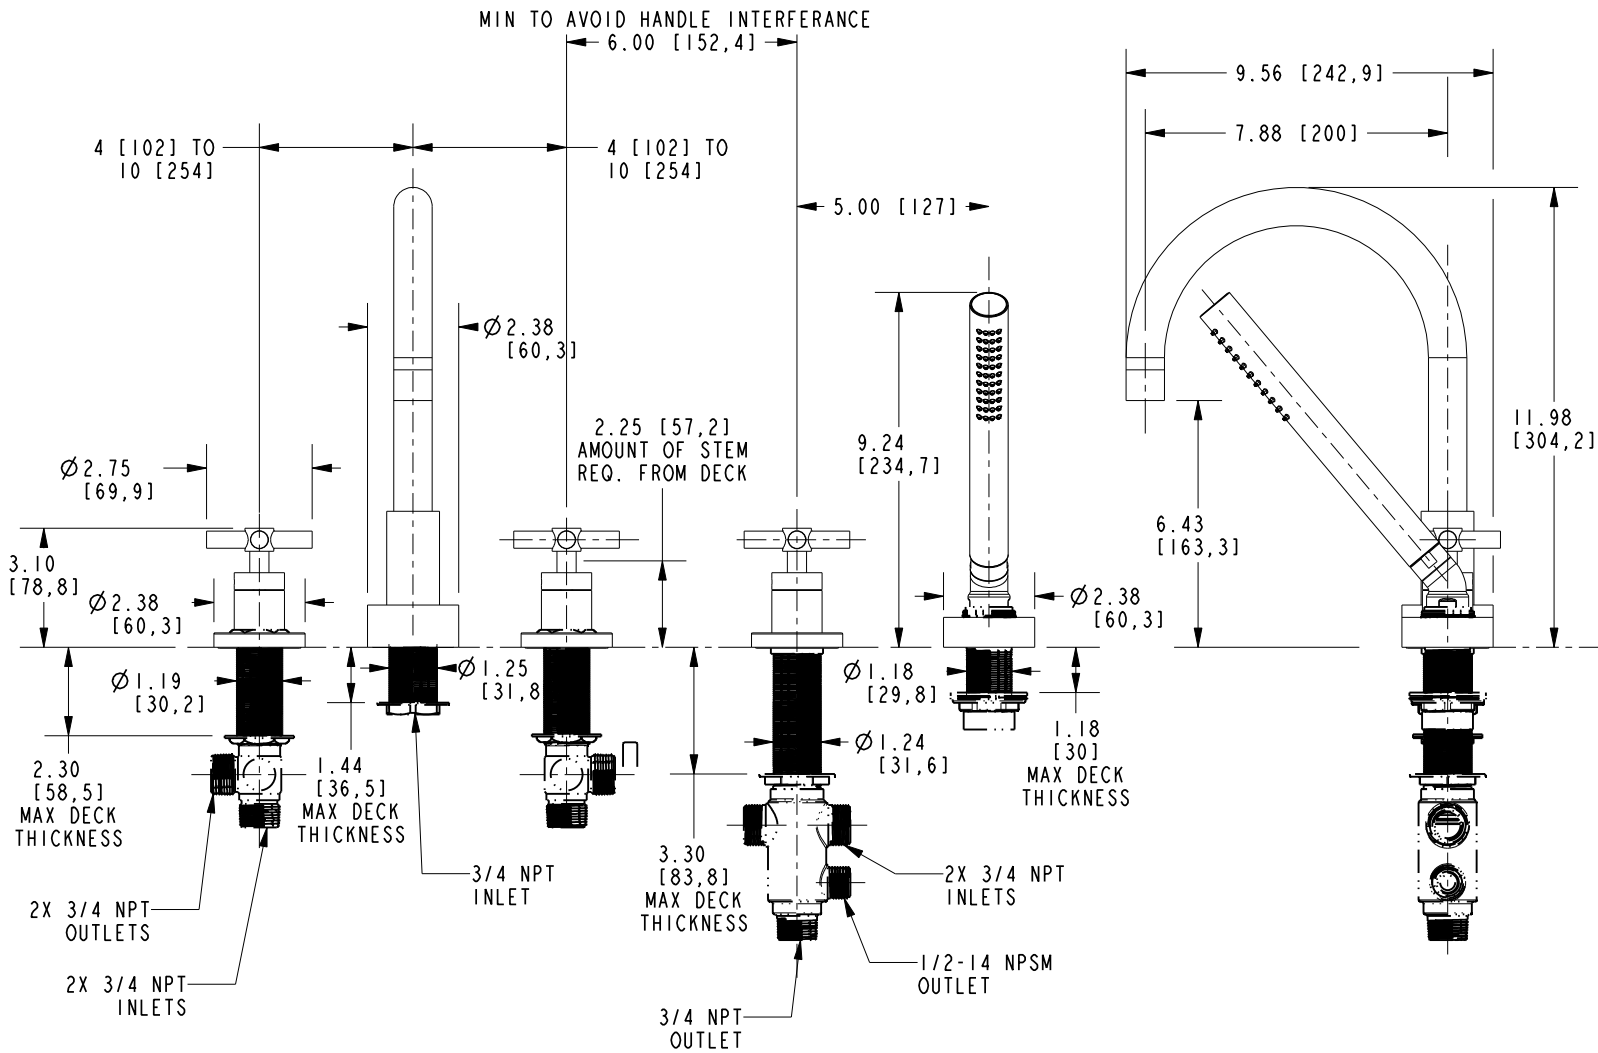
MIN TO AVOID HANDLE INTERFERANCE
6.00 [152,4]

9.56 [242,9]

7.88 [200]

4 [102] TO 10 [254]

4 [102] TO 10 [254]

5.00 [127]

$\varnothing$2.38 [60,3]

2.25 [57,2] AMOUNT OF STEM REQ. FROM DECK

9.24 [234,7]

11.98 [304,2]

$\varnothing$2.75 [69,9]

6.43 [163,3]

3.10 [78,8]

$\varnothing$2.38 [60,3]

$\varnothing$2.38 [60,3]

$\varnothing$1.19 [30,2]

$\varnothing$1.25 [31,8]

$\varnothing$1.18 [29,8]

$\varnothing$1.24 [31,6]

1.18 [30] MAX DECK THICKNESS

2.30 [58,5] MAX DECK THICKNESS

1.44 [36,5] MAX DECK THICKNESS

3/4 NPT INLET

3.30 [83,8] MAX DECK THICKNESS

2X 3/4 NPT INLETS

2X 3/4 NPT OUTLETS

1/2-14 NPSM OUTLET

2X 3/4 NPT INLETS

3/4 NPT OUTLET